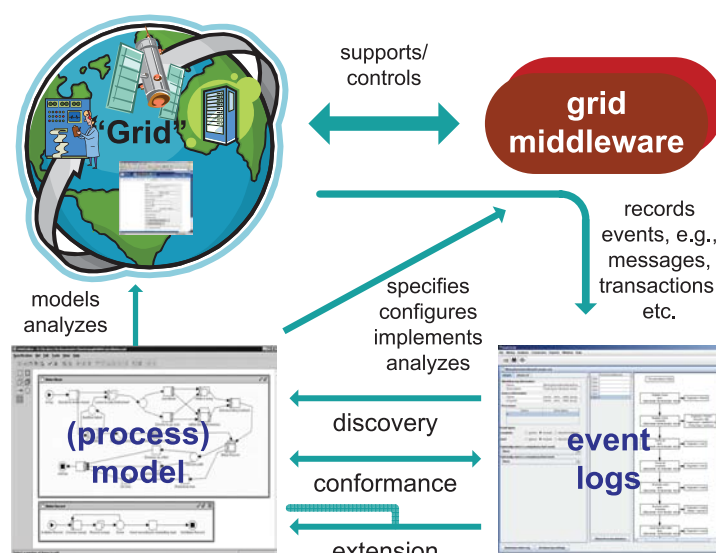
"Grid"

supports/ controls

grid middleware

records events, e.g., messages, transactions etc.

models analyzes

specifies configures implements analyzes

(process) model

discovery

conformance

extension

event logs